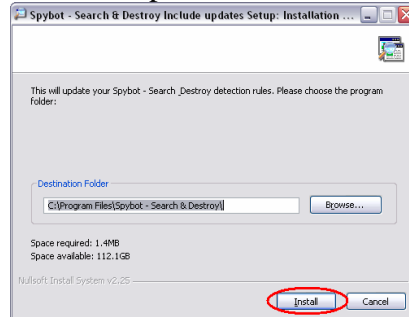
Spybot - Search & Destroy Include updates Setup: Installation ...

This will update your Spybot - Search _Destroy detection rules. Please choose the program folder:

Destination Folder

C:\Program Files\Spybot - Search & Destroy\

Browse...

Space required: 1.4MB
Space available: 112.1GB

Nullsoft Install System v2.25

Install

Cancel